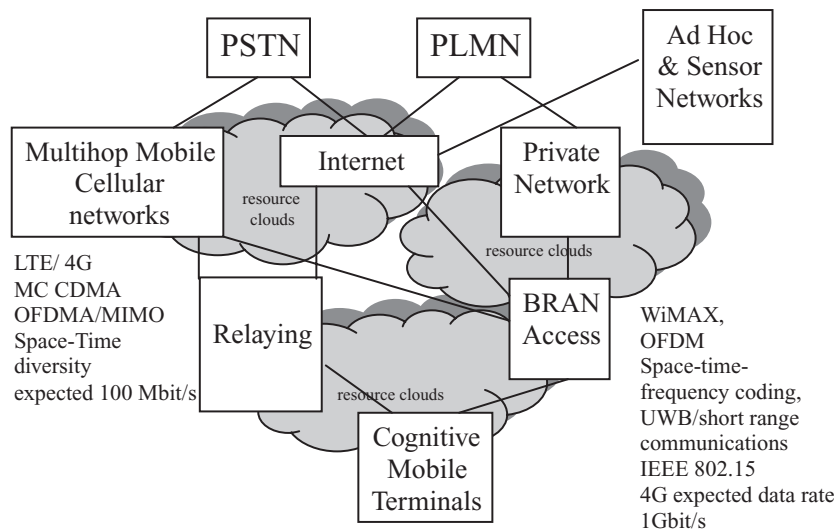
PSTN

PLMN

Ad Hoc & Sensor Networks

Multihop Mobile Cellular networks

Internet

Private Network

resource clouds

resource clouds

LTE/ 4G
MC CDMA
OFDMA/MIMO
Space-Time diversity
expected 100 Mbit/s

Relaying

BRAN Access

WiMAX,
OFDM
Space-time-frequency coding,
UWB/short range communications
IEEE 802.15
4G expected data rate 1Gbit/s

resource clouds

Cognitive Mobile Terminals